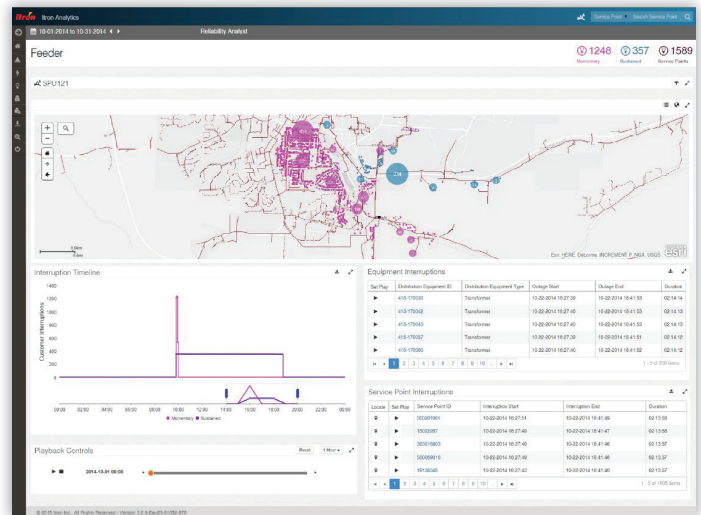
Itron Itron Analytics

10-01-2014 to 10-31-2014 ◀ ▶

Reliability Analyst

Service Point ▾ Search Service Point

Feeder

1248 Momentary

357 Sustained

1589 Service Points

SPU121

2m

0.6km
0.4mi

Esri, HERE DeLorme, INCREMENT P, NGA, USGS | esri

Interruption Timeline

1400
1200
1000
800
600
400
200
0

Customer Interruptions

00:00 02:00 04:00 06:00 08:00 10:00 12:00 14:00 16:00 18:00 20:00 22:00 00:00

Momentary Sustained

Equipment Interruptions

| Set Play | Distribution Equipment ID | Distribution Equipment Type | Outage Start | Outage End | Duration |
|---|---|---|---|---|---|
| ▶ | 41S-175036 | Transformer | 10-22-2014 16:27:30 | 10-22-2014 18:41:53 | 02:14:14 |
| ▶ | 41S-175042 | Transformer | 10-22-2014 16:27:40 | 10-22-2014 18:41:53 | 02:14:13 |
| ▶ | 41S-175043 | Transformer | 10-22-2014 16:27:40 | 10-22-2014 18:41:53 | 02:14:13 |
| ▶ | 41S-175037 | Transformer | 10-22-2014 16:27:30 | 10-22-2014 18:41:51 | 02:14:12 |
| ▶ | 41S-175060 | Transformer | 10-22-2014 16:27:40 | 10-22-2014 18:41:52 | 02:14:12 |

1 2 3 4 5 6 7 8 9 10 ... 1 - 5 of 808 items

Service Point Interruptions

| Locate | Set Play | Service Point ID | Interruption Start | Interruption End | Duration |
|---|---|---|---|---|---|
| | ▶ | 50081661 | 10-22-2014 16:27:51 | 10-22-2014 18:41:49 | 02:13:58 |
| | ▶ | 15030987 | 10-22-2014 16:27:49 | 10-22-2014 18:41:47 | 02:13:58 |
| | ▶ | 30516803 | 10-22-2014 16:27:49 | 10-22-2014 18:41:46 | 02:13:57 |
| | ▶ | 50099815 | 10-22-2014 16:27:49 | 10-22-2014 18:41:46 | 02:13:57 |
| | ▶ | 1913030 | 10-22-2014 16:27:43 | 10-22-2014 18:41:40 | 02:13:57 |

1 2 3 4 5 6 7 8 9 10 ... 1 - 5 of 1625 items

Playback Controls

Reset 4 Hour ▾

2014-10-31 08:00

© 2015 Itron Inc., All Rights Reserved - Version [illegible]